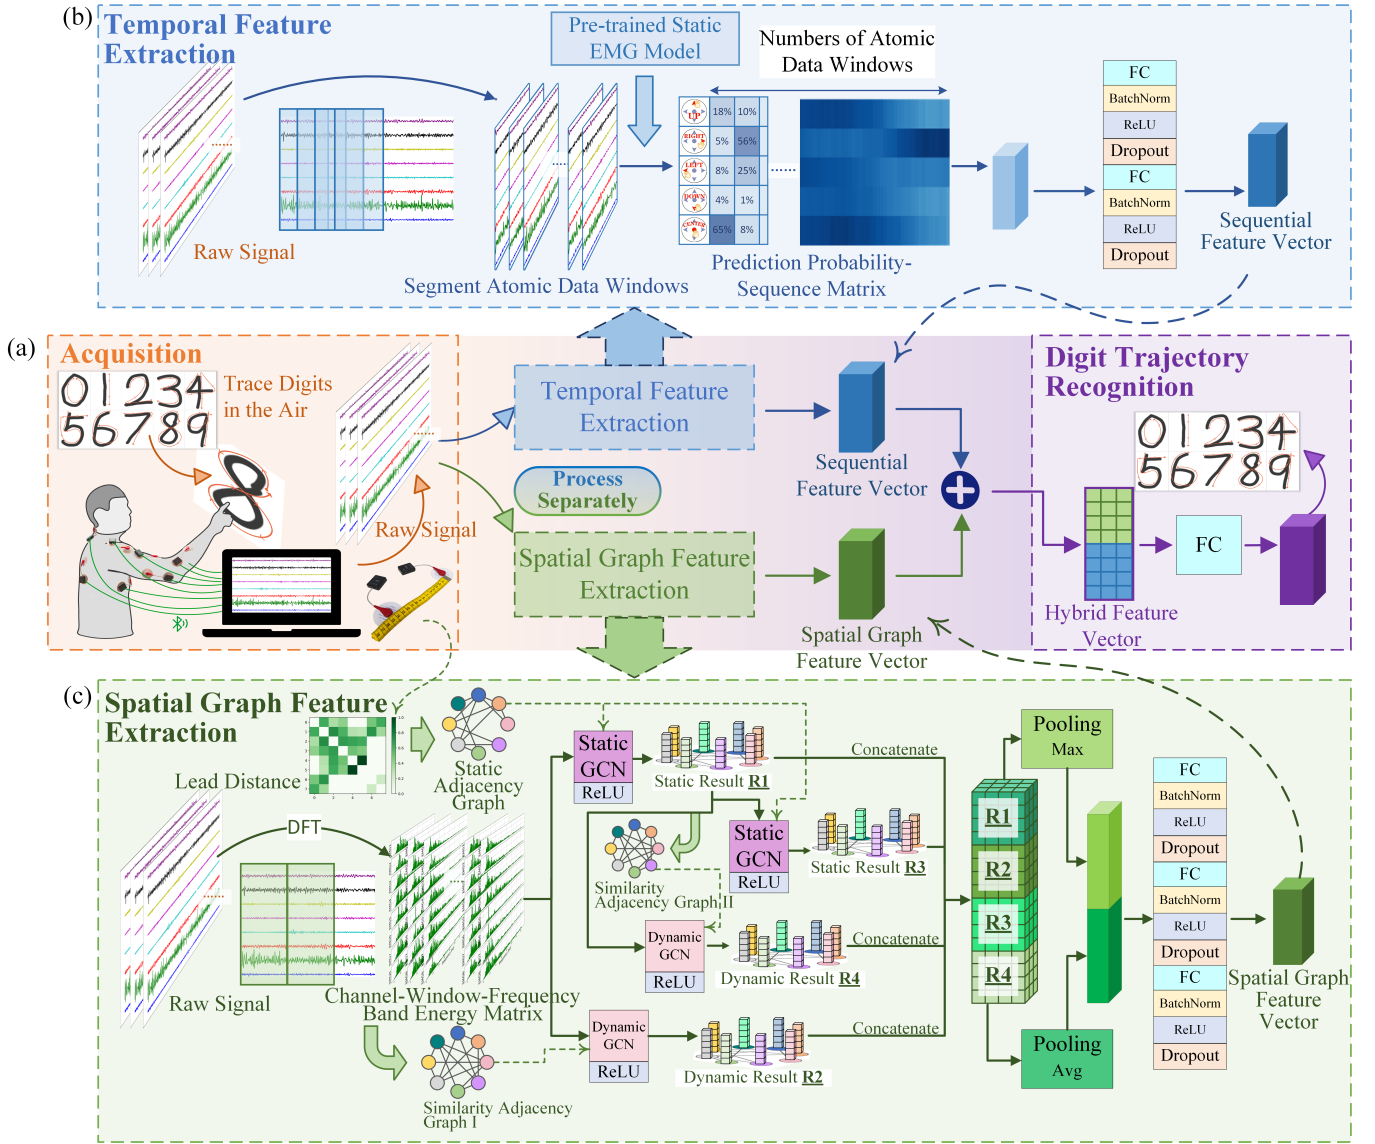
(b) Temporal Feature Extraction

Pre-trained Static EMG Model

Numbers of Atomic Data Windows

Raw Signal

Segment Atomic Data Windows

UP 18% 10%
RIGHT 5% 56%
LEFT 8% 25%
DOWN 4% 1%
CENTER 65% 8%

Prediction Probability-Sequence Matrix

FC
BatchNorm
ReLU
Dropout
FC
BatchNorm
ReLU
Dropout

Sequential Feature Vector

(a) Acquisition

01234
56789

Trace Digits in the Air

Raw Signal

Temporal Feature Extraction

Process Separately

Spatial Graph Feature Extraction

Sequential Feature Vector

Spatial Graph Feature Vector

Digit Trajectory Recognition

01234
56789

Hybrid Feature Vector

FC

(c) Spatial Graph Feature Extraction

Lead Distance

Static Adjacency Graph

Static GCN
ReLU

Static Result R1

Concatenate

Similarity Adjacency Graph II

Static GCN
ReLU

Static Result R3

DFT

Raw Signal

Channel-Window-Frequency Band Energy Matrix

Dynamic GCN
ReLU

Dynamic Result R4

Concatenate

Similarity Adjacency Graph I

Dynamic GCN
ReLU

Dynamic Result R2

Concatenate

R1
R2
R3
R4

Pooling Max

Pooling Avg

FC
BatchNorm
ReLU
Dropout
FC
BatchNorm
ReLU
Dropout
FC
BatchNorm
ReLU
Dropout

Spatial Graph Feature Vector